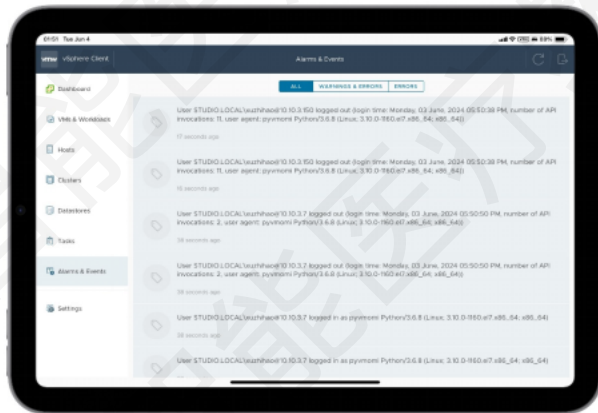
01:51 Tue Jun 4

vmw vSphere Client

Alarms & Events

ALL WARNINGS & ERRORS ERRORS

Dashboard

VMs & Workloads

Hosts

Clusters

Datastores

Tasks

Alarms & Events

Settings

User STUDIO.LOCAL\zuzhihao@10.10.3.150 logged out (login time: Monday, 03 June, 2024 05:50:38 PM, number of API invocations: 11, user agent: pyvmomi Python/3.6.8 (Linux; 3.10.0-1160.el7.x86_64; x86_64))

17 seconds ago

User STUDIO.LOCAL\zuzhihao@10.10.3.150 logged out (login time: Monday, 03 June, 2024 05:50:38 PM, number of API invocations: 11, user agent: pyvmomi Python/3.6.8 (Linux; 3.10.0-1160.el7.x86_64; x86_64))

16 seconds ago

User STUDIO.LOCAL\zuzhihao@10.10.3.7 logged out (login time: Monday, 03 June, 2024 05:50:50 PM, number of API invocations: 2, user agent: pyvmomi Python/3.6.8 (Linux; 3.10.0-1160.el7.x86_64; x86_64))

38 seconds ago

User STUDIO.LOCAL\zuzhihao@10.10.3.7 logged out (login time: Monday, 03 June, 2024 05:50:50 PM, number of API invocations: 2, user agent: pyvmomi Python/3.6.8 (Linux; 3.10.0-1160.el7.x86_64; x86_64))

38 seconds ago

User STUDIO.LOCAL\zuzhihao@10.10.3.7 logged in as pyvmomi Python/3.6.8 (Linux; 3.10.0-1160.el7.x86_64; x86_64)

38 seconds ago

User STUDIO.LOCAL\zuzhihao@10.10.3.7 logged in as pyvmomi Python/3.6.8 (Linux; 3.10.0-1160.el7.x86_64; x86_64)